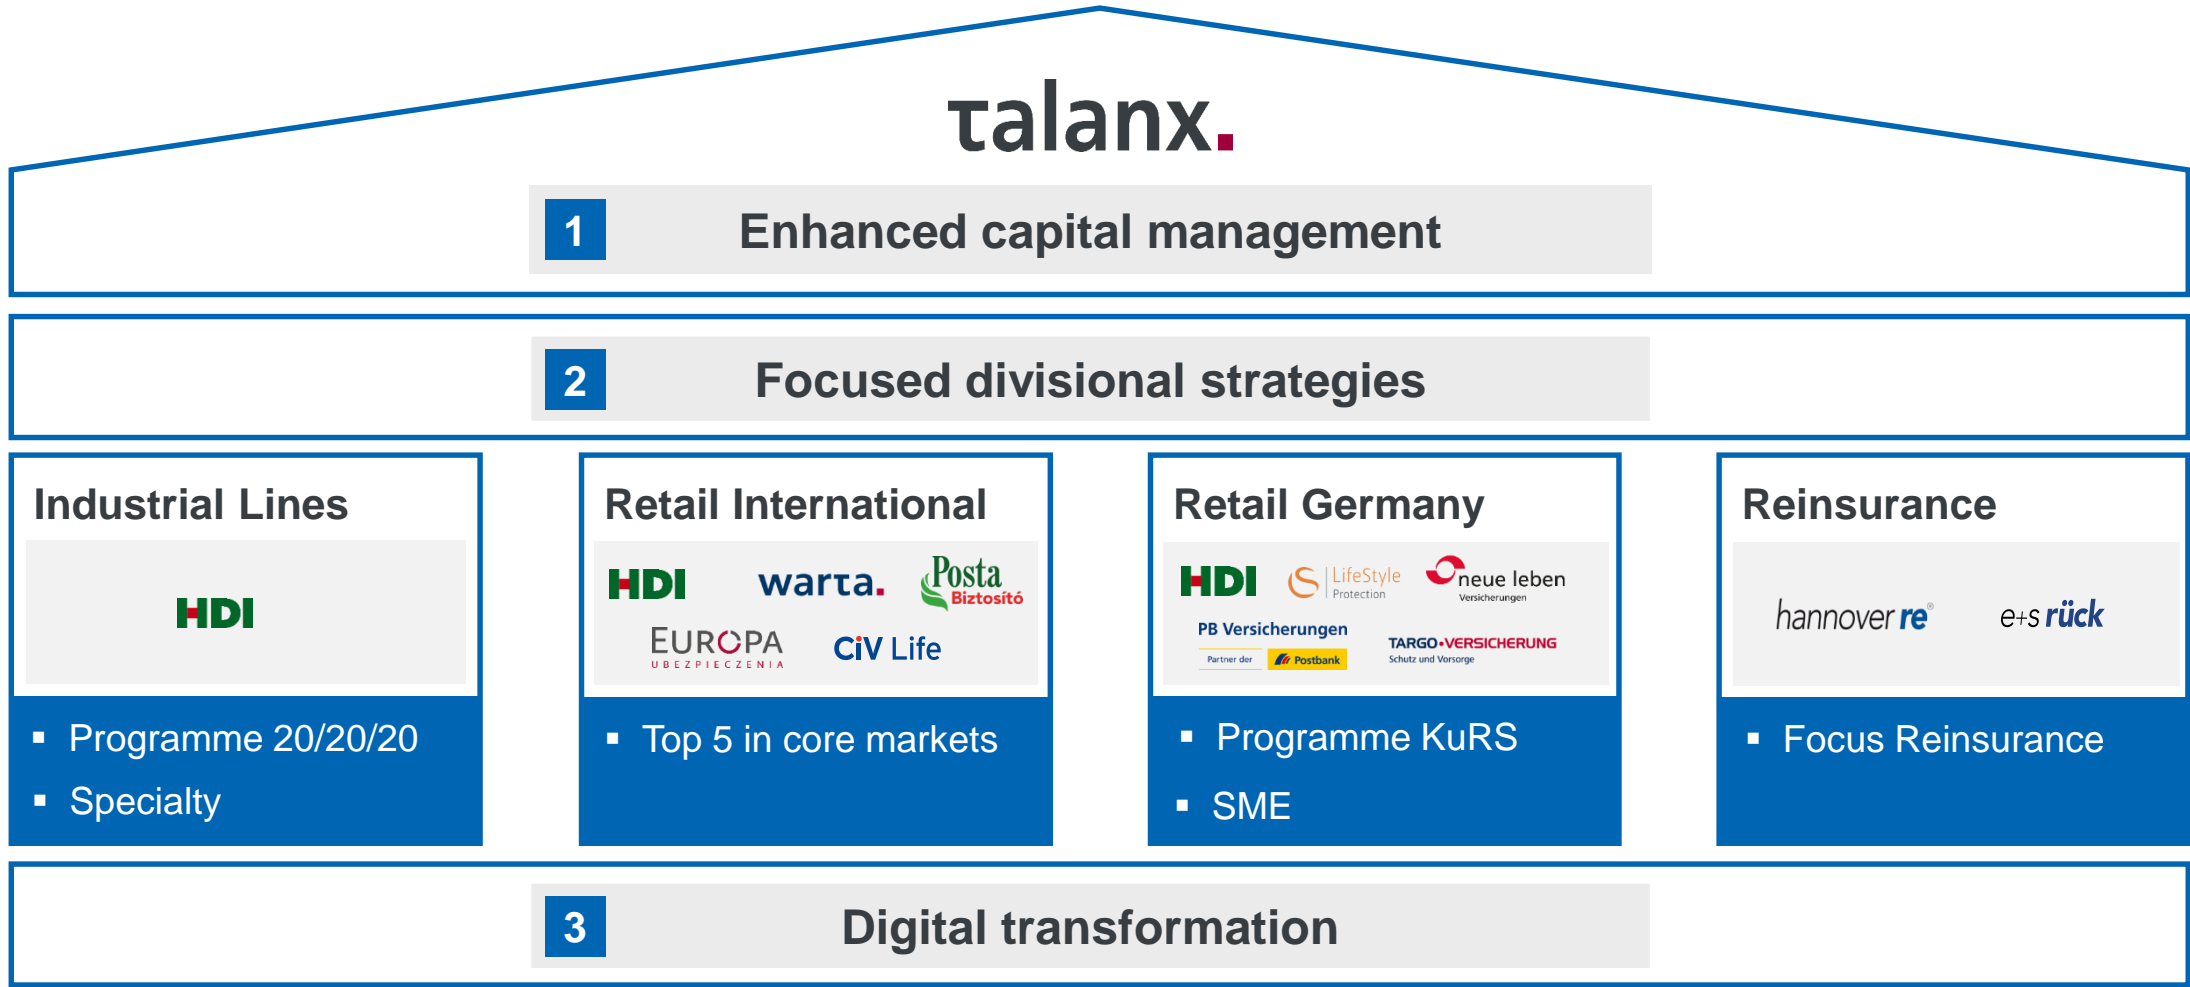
talanx.

1 Enhanced capital management

2 Focused divisional strategies

Industrial Lines

HDI

- Programme 20/20/20
- Specialty

Retail International

HDI warta. Posta Biztosító
EUROPA UBEZPIECZENIA CiV Life

- Top 5 in core markets

Retail Germany

HDI LifeStyle Protection neue leben Versicherungen
PB Versicherungen Partner der Postbank TARGO·VERSICHERUNG Schutz und Vorsorge

- Programme KuRS
- SME

Reinsurance

hannover re e+s rück

- Focus Reinsurance

3 Digital transformation